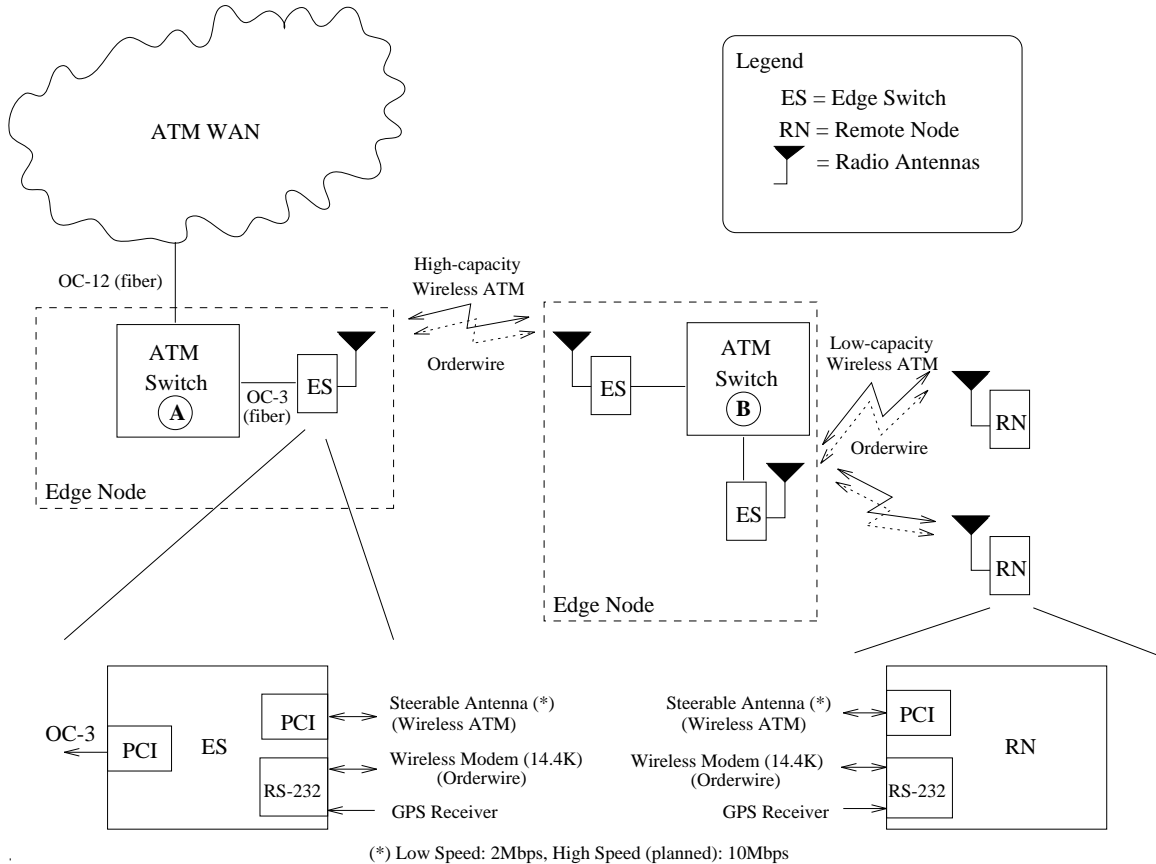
ATM WAN

Legend
ES = Edge Switch
RN = Remote Node
= Radio Antennas

OC-12 (fiber)

High-capacity Wireless ATM

Orderwire

ATM Switch
A

OC-3 (fiber)

ES

Edge Node

ES

ATM Switch
B

ES

Edge Node

Low-capacity Wireless ATM

Orderwire

RN

RN

OC-3

PCI

ES

PCI

RS-232

Steerable Antenna (*) (Wireless ATM)

Wireless Modem (14.4K) (Orderwire)

GPS Receiver

Steerable Antenna (*) (Wireless ATM)

Wireless Modem (14.4K) (Orderwire)

GPS Receiver

PCI

RS-232

RN

(*) Low Speed: 2Mbps, High Speed (planned): 10Mbps